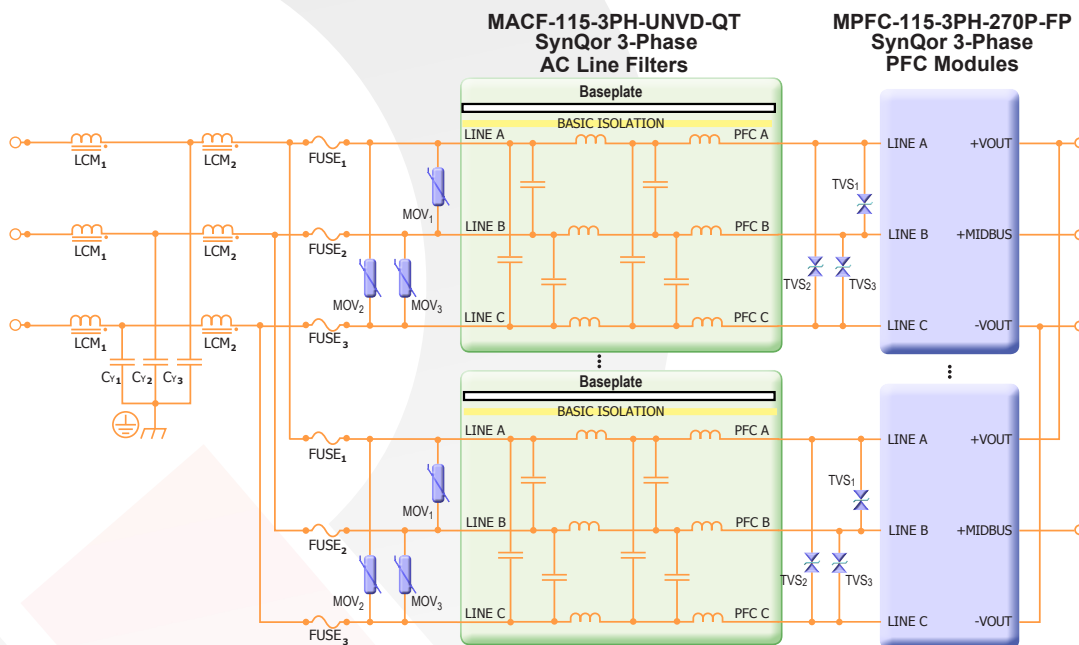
MACF-115-3PH-UNVD-QT
SynQor 3-Phase
AC Line Filters

MPFC-115-3PH-270P-FP
SynQor 3-Phase
PFC Modules

$LCM_1$ $LCM_2$ $FUSE_1$
$LCM_1$ $LCM_2$ $FUSE_2$
$LCM_1$ $LCM_2$ $FUSE_3$
$C_{Y1}$ $C_{Y2}$ $C_{Y3}$
$MOV_1$ $MOV_2$ $MOV_3$

Baseplate
BASIC ISOLATION
LINE A PFC A
LINE B PFC B
LINE C PFC C

$TVS_1$ $TVS_2$ $TVS_3$

LINE A +VOUT
LINE B +MIDBUS
LINE C -VOUT

$FUSE_1$
$FUSE_2$
$FUSE_3$
$MOV_1$ $MOV_2$ $MOV_3$

Baseplate
BASIC ISOLATION
LINE A PFC A
LINE B PFC B
LINE C PFC C

$TVS_1$ $TVS_2$ $TVS_3$

LINE A +VOUT
LINE B +MIDBUS
LINE C -VOUT